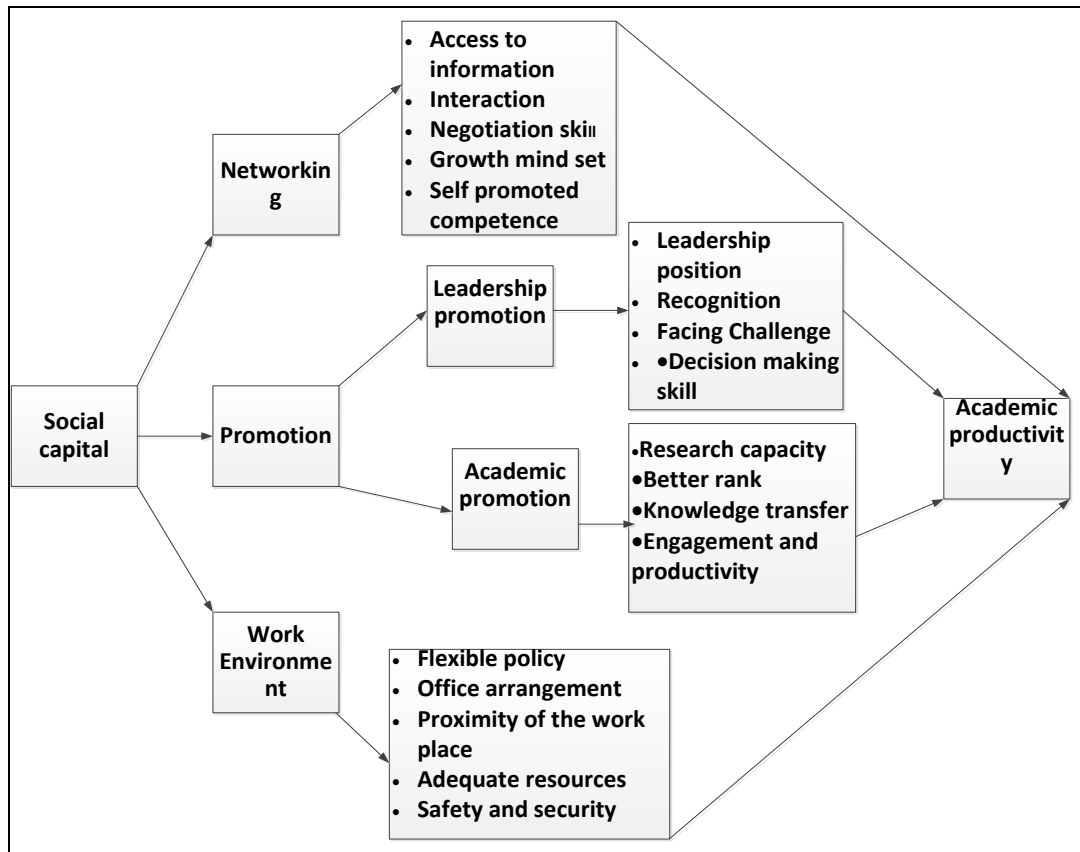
Social capital

Networking

- Access to information
- Interaction
- Negotiation skill
- Growth mind set
- Self promoted competence

Promotion

Leadership promotion

- Leadership position
- Recognition
- Facing Challenge
- •Decision making skill

Academic promotion

•Research capacity
•Better rank
•Knowledge transfer
•Engagement and productivity

Work Environment

- Flexible policy
- Office arrangement
- Proximity of the work place
- Adequate resources
- Safety and security

Academic productivity